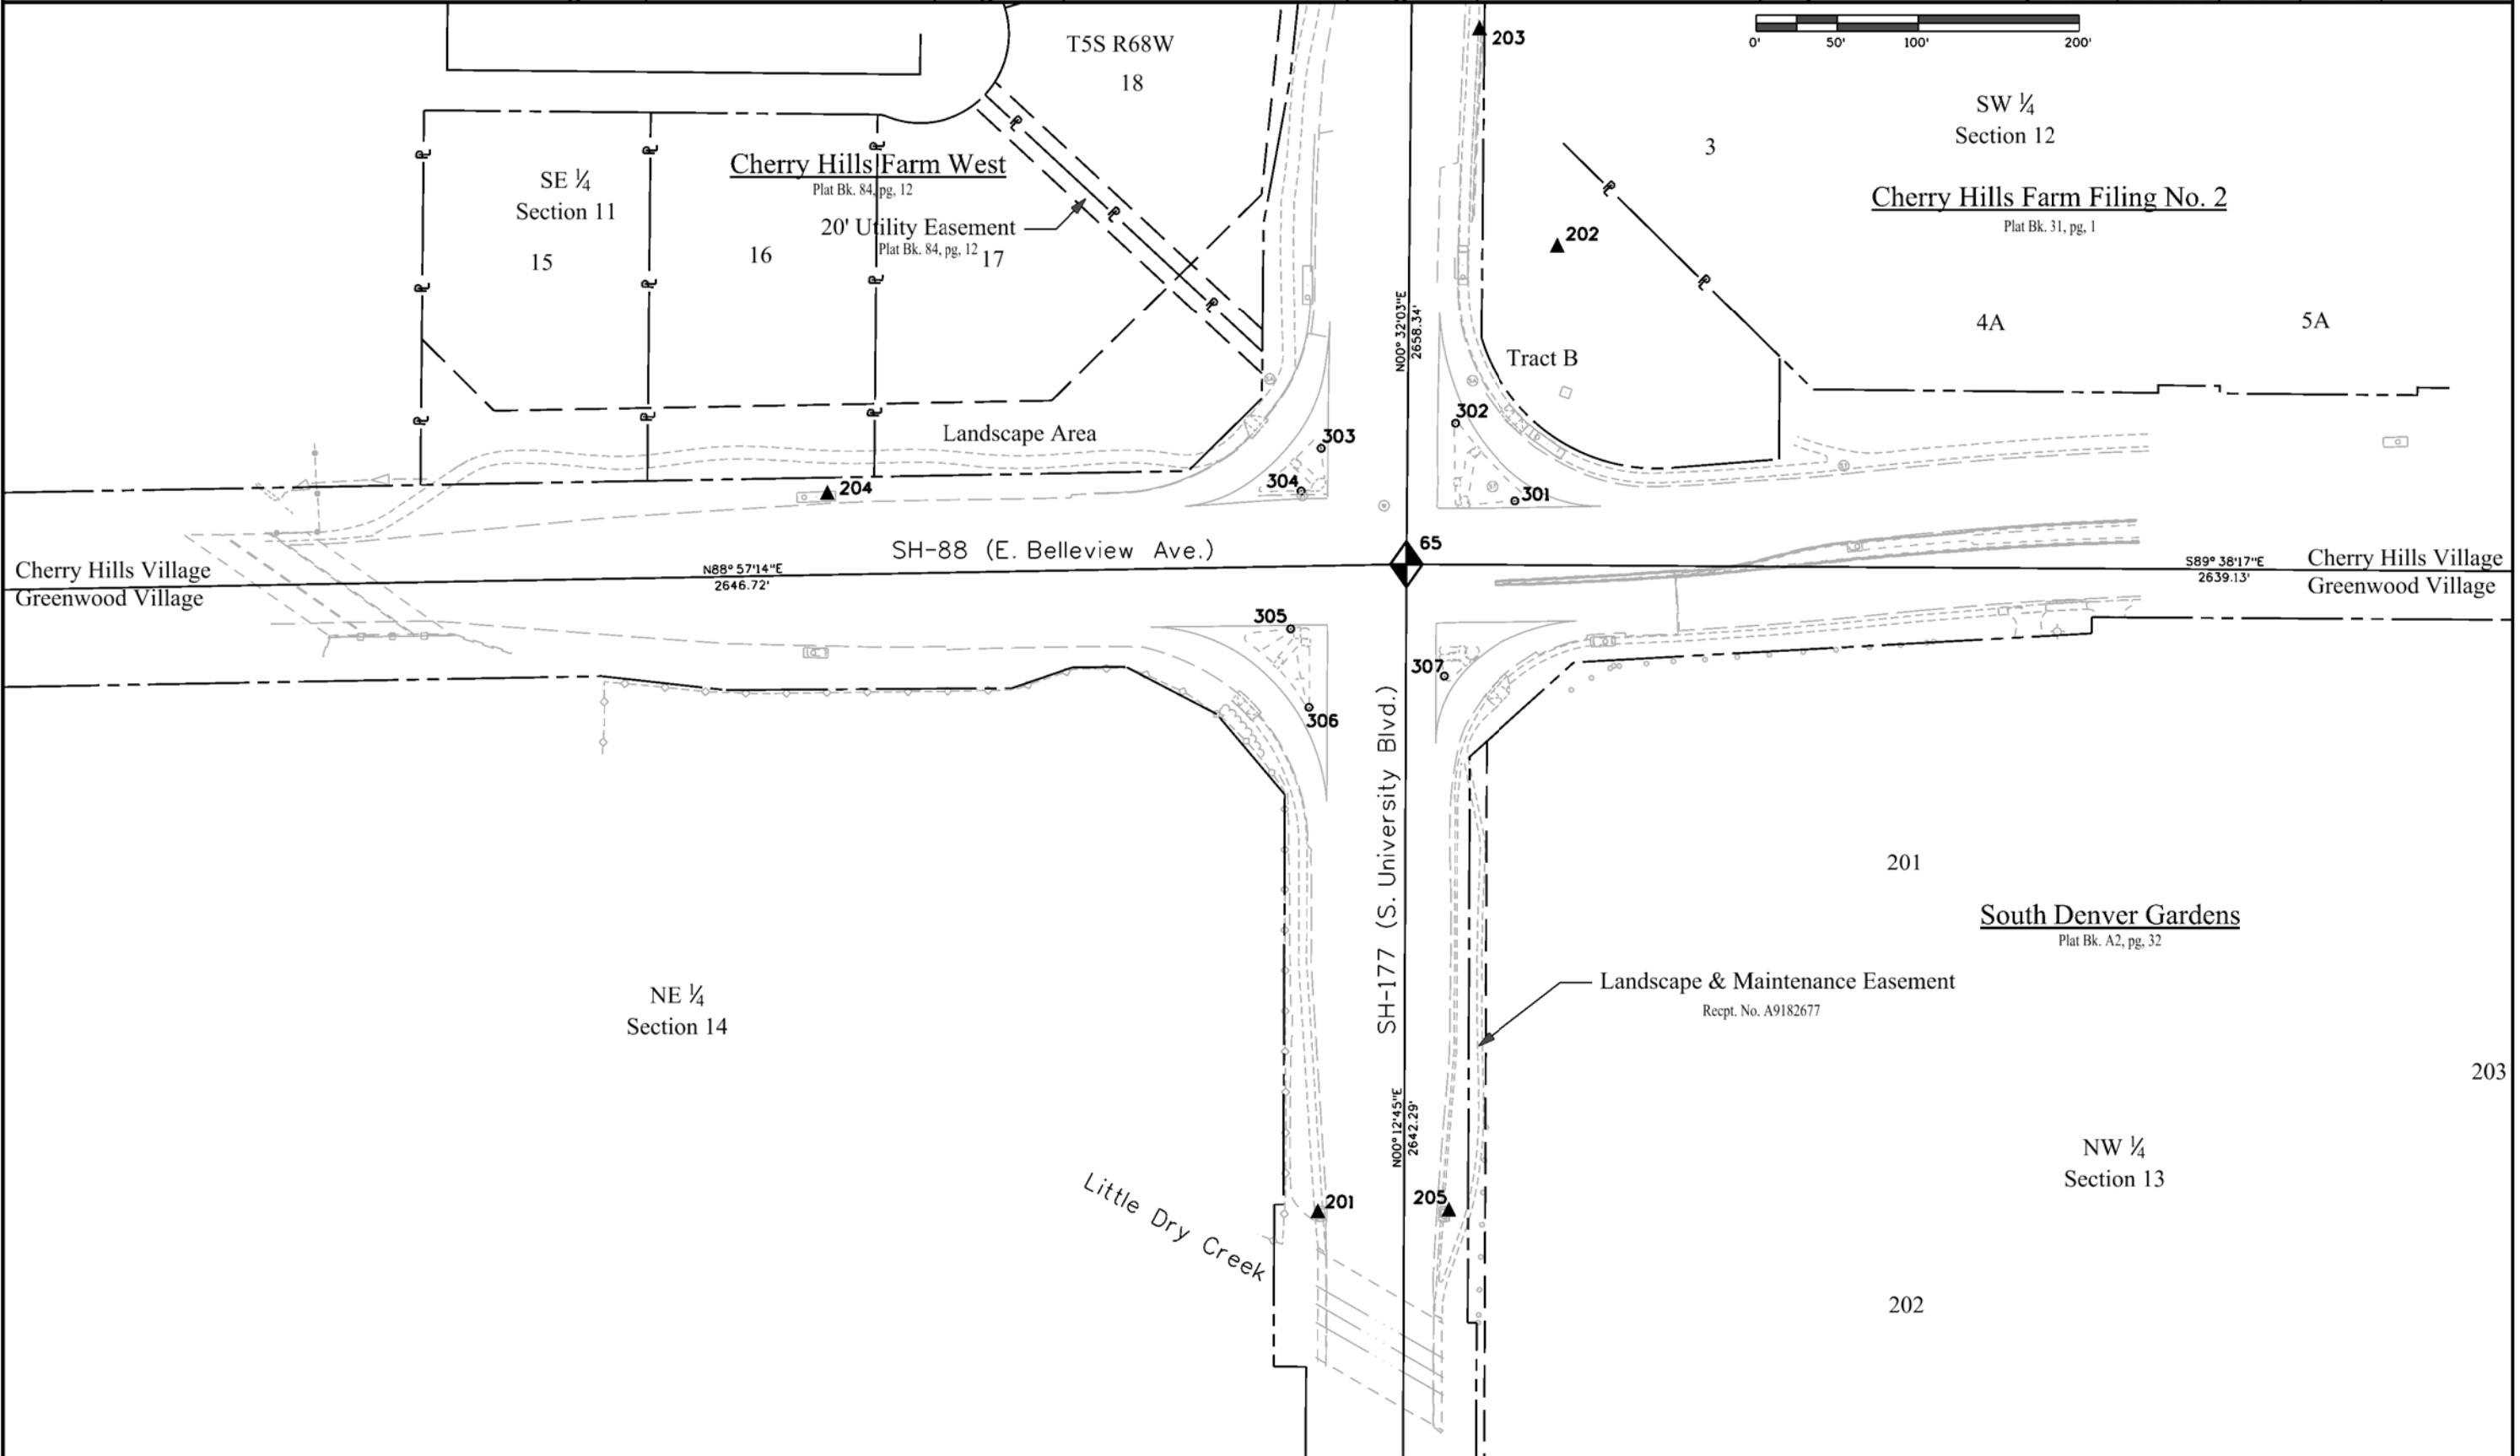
0' 50' 100' 200'

T5S R68W
18

203

SW ¼
Section 12

3

Cherry Hills Farm Filing No. 2
Plat Bk. 31, pg. 1

SE ¼
Section 11

Cherry Hills Farm West
Plat Bk. 84, pg. 12

20' Utility Easement
Plat Bk. 84, pg. 12

15
16
17

202

4A
5A

N00° 32'03"E
2658.34'

Tract B

302
303
304
301

Landscape Area

204

SH-88 (E. Belleview Ave.)

65

Cherry Hills Village
Greenwood Village

N88° 57'14"E
2646.72'

S89° 38'17"E
2639.13'

Cherry Hills Village
Greenwood Village

305
307
306

SH-177 (S. University Blvd.)

201

South Denver Gardens
Plat Bk. A2, pg. 32

Landscape & Maintenance Easement
Recpt. No. A9182677

NE ¼
Section 14

203

N00° 12'45"E
2642.29'

NW ¼
Section 13

Little Dry Creek

201
205

202